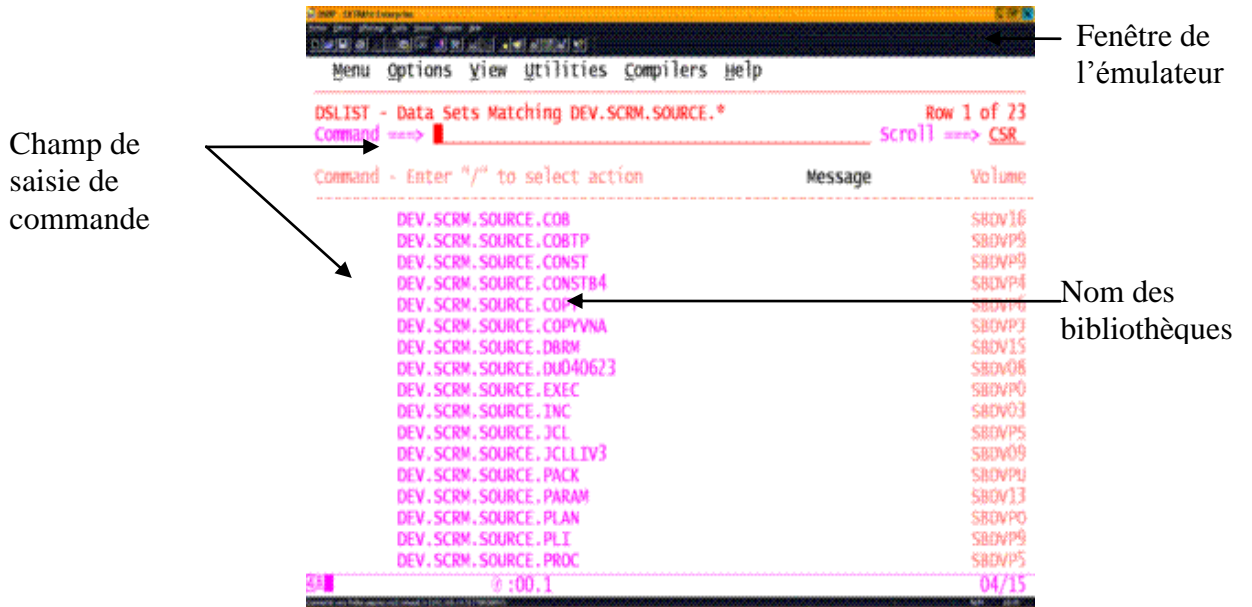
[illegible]

Fenêtre de l'émulateur

Menu Options View Utilities Compilers Help

DSLIST - Data Sets Matching DEV.SCRM.SOURCE.* Row 1 of 23
Command ===> Scroll ===> CSR

Champ de saisie de commande

Command - Enter "/" to select action Message Volume

| | |
|---|---|
| DEV.SCRM.SOURCE.COB | SBDV16 |
| DEV.SCRM.SOURCE.COBTP | SBDVP9 |
| DEV.SCRM.SOURCE.CONST | SBDVP9 |
| DEV.SCRM.SOURCE.CONSTB4 | SBDVP4 |
| DEV.SCRM.SOURCE.COPY | SBDVP6 |
| DEV.SCRM.SOURCE.COPYVNA | SBDVP3 |
| DEV.SCRM.SOURCE.DBRM | SBDV15 |
| DEV.SCRM.SOURCE.DU040623 | SBDV08 |
| DEV.SCRM.SOURCE.EXEC | SBDVP0 |
| DEV.SCRM.SOURCE.INC | SBDV03 |
| DEV.SCRM.SOURCE.JCL | SBDVP5 |
| DEV.SCRM.SOURCE.JCLLIV3 | SBDV09 |
| DEV.SCRM.SOURCE.PACK | SBDVPU |
| DEV.SCRM.SOURCE.PARAM | SBDV13 |
| DEV.SCRM.SOURCE.PLAN | SBDVP0 |
| DEV.SCRM.SOURCE.PLI | SBDVP9 |
| DEV.SCRM.SOURCE.PROC | SBDVP5 |

Nom des bibliothèques

:00.1 04/15

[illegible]